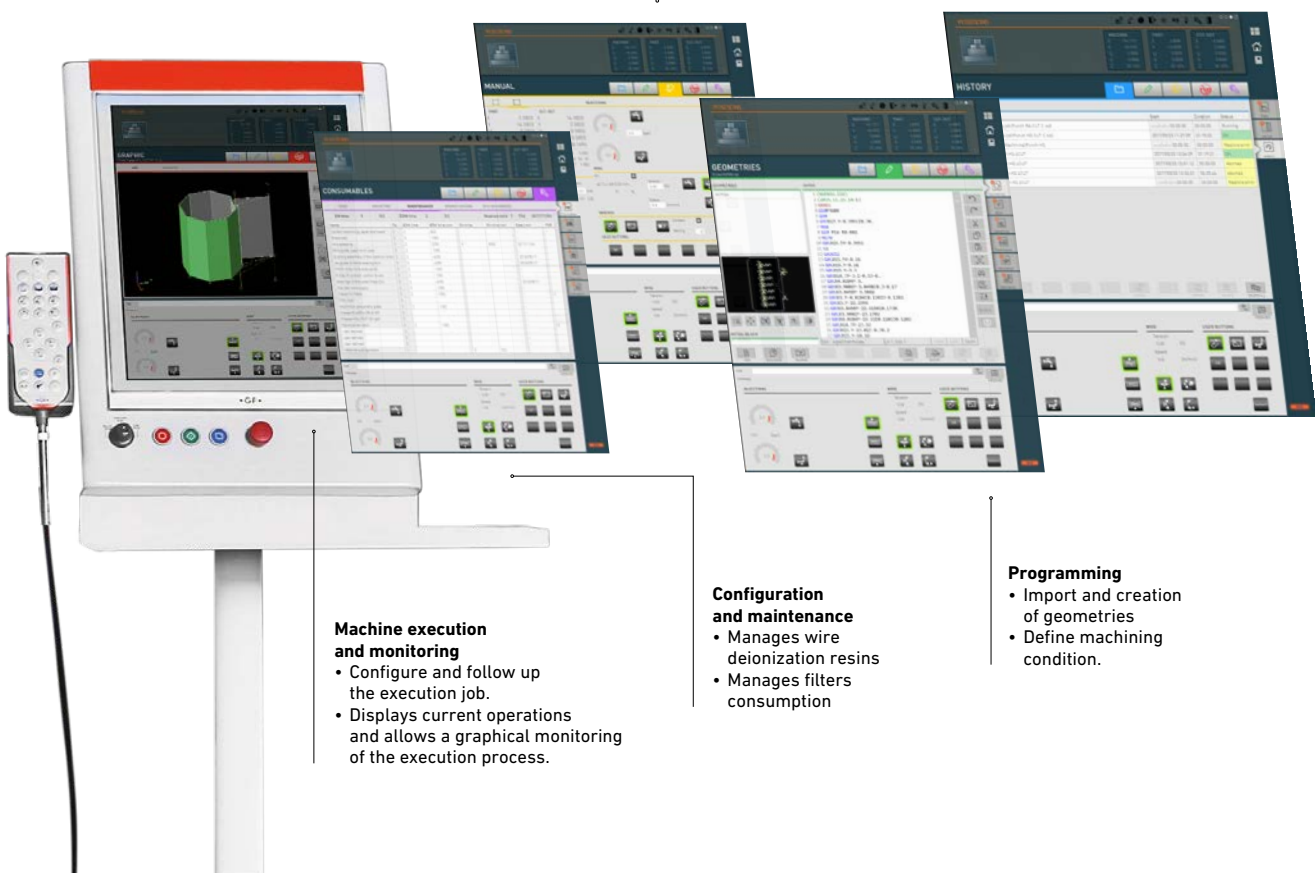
MANUAL

GRAPHIC

CONSUMABLES

GEOMETRIES

HISTORY

•GF•

Machine execution and monitoring
• Configure and follow up the execution job.
• Displays current operations and allows a graphical monitoring of the execution process.

Configuration and maintenance
• Manages wire deionization resins
• Manages filters consumption

Programming
• Import and creation of geometries
• Define machining condition.